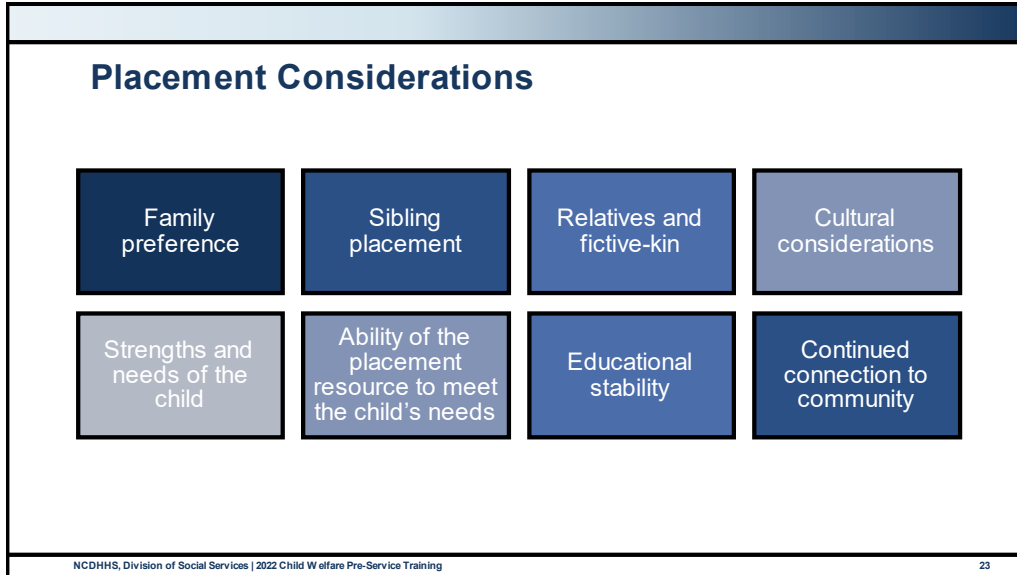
Placement Considerations

Family preference

Sibling placement

Relatives and fictive-kin

Cultural considerations

Strengths and needs of the child

Ability of the placement resource to meet the child's needs

Educational stability

Continued connection to community

NCDHHS, Division of Social Services | 2022 Child Welfare Pre-Service Training

23